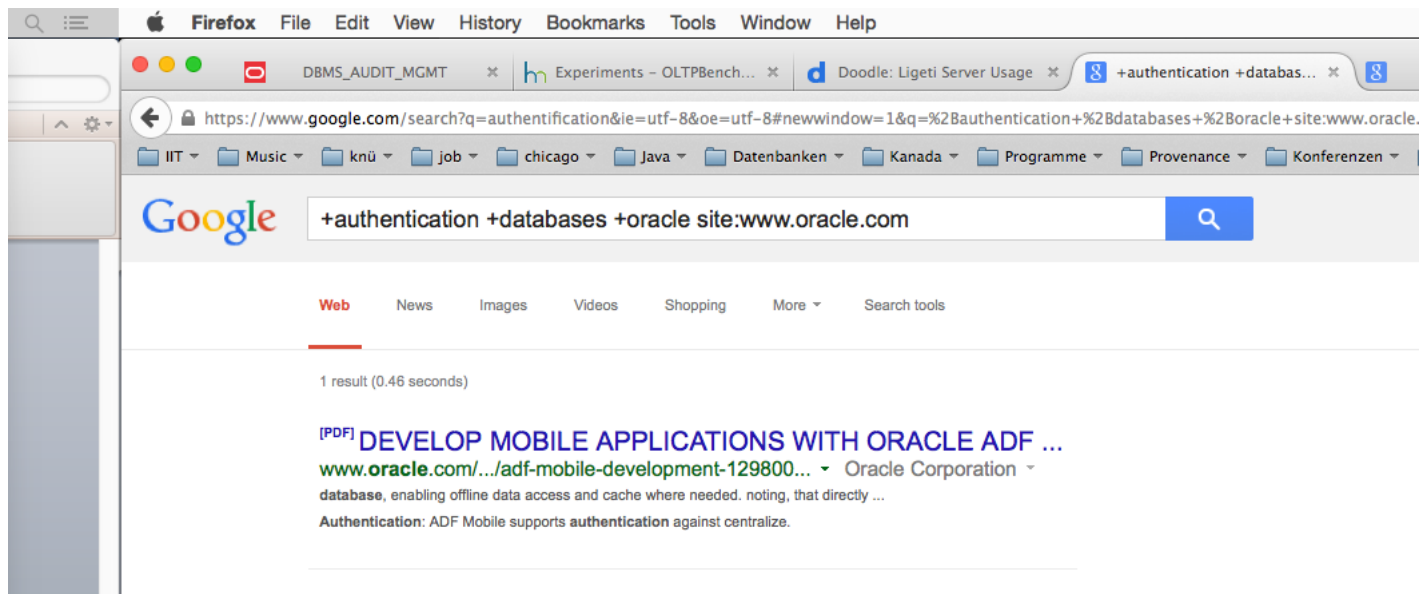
Firefox File Edit View History Bookmarks Tools Window Help

DBMS_AUDIT_MGMT ✕
Experiments - OLTPBench... ✕
Doodle: Ligeti Server Usage ✕
+authentication +databas... ✕

https://www.google.com/search?q=authentification&ie=utf-8&oe=utf-8#newwindow=1&q=%2Bauthentication+%2Bdatabases+%2Boracle+site:www.oracle.

IIT Music knü job chicago Java Datenbanken Kanada Programme Provenance Konferenzen

Google

+authentication +databases +oracle site:www.oracle.com

Web News Images Videos Shopping More Search tools

1 result (0.46 seconds)

[PDF] DEVELOP MOBILE APPLICATIONS WITH ORACLE ADF ...
www.oracle.com/.../adf-mobile-development-129800... Oracle Corporation
database, enabling offline data access and cache where needed. noting, that directly ...
Authentication: ADF Mobile supports authentication against centralize.